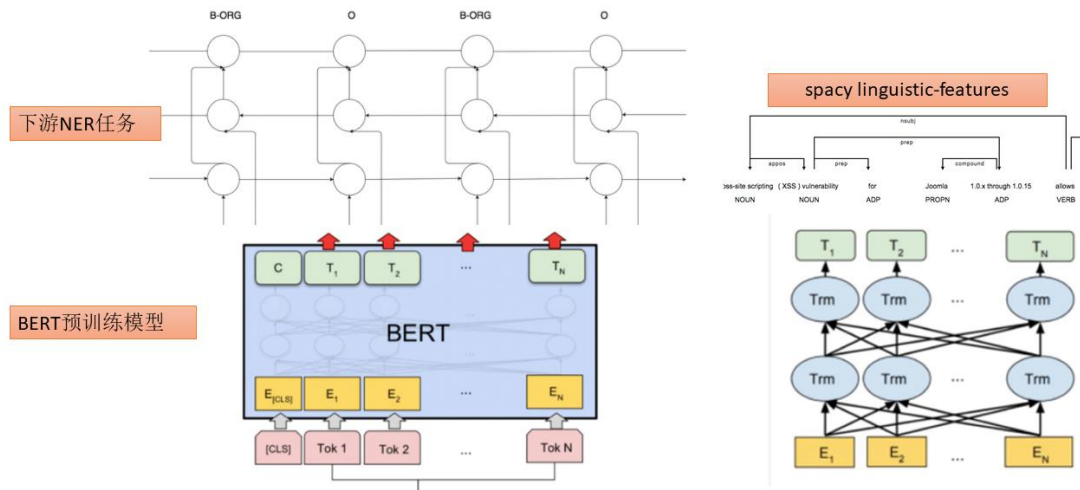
B-ORG O B-ORG O

下游NER任务

spacy linguistic-features

nsubj
prep
appos
prep
compound

oss-site scripting ( XSS ) vulnerability for Joomla 1.0.x through 1.0.15 allows
NOUN NOUN ADP PROPN ADP VERB

BERT预训练模型

C $T_1$ $T_2$ ... $T_N$

BERT

$E_{[CLS]}$ $E_1$ $E_2$ ... $E_N$

[CLS] Tok 1 Tok 2 ... Tok N

$T_1$ $T_2$ ... $T_N$

Trm Trm ... Trm

Trm Trm ... Trm

$E_1$ $E_2$ ... $E_N$